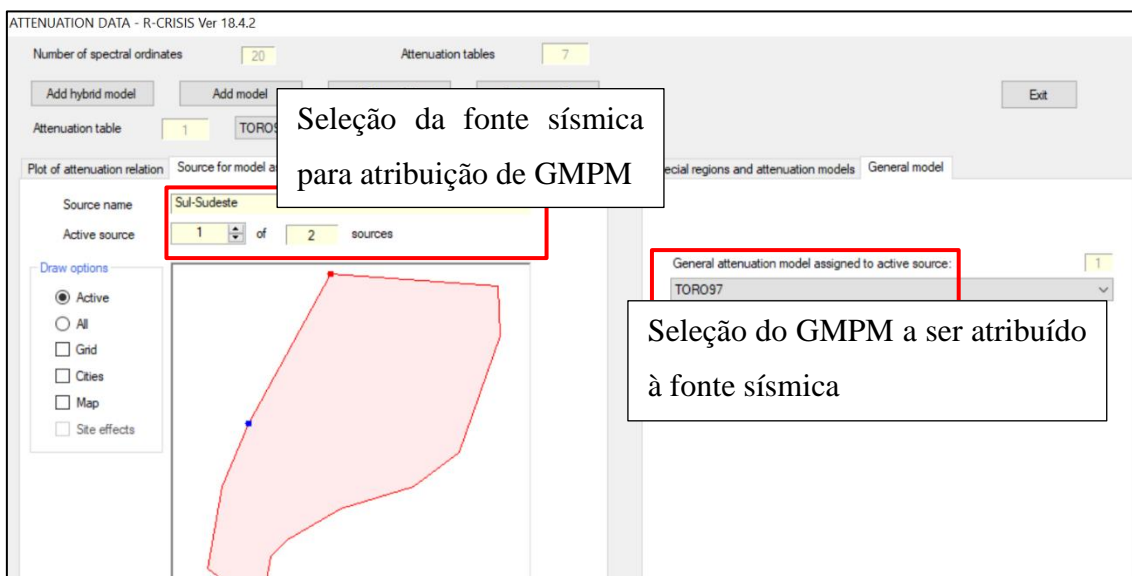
ATTENUATION DATA - R-CRISIS Ver 18.4.2

Number of spectral ordinates 20
Attenuation tables 7

Add hybrid model
Add model
Exit

Attenuation table 1
TORO9

Seleção da fonte sísmica para atribuição de GMPM

Plot of attenuation relation
Source for model a
ecial regions and attenuation models
General model

Source name Sul-Sudeste
Active source 1 of 2 sources

Draw options
Active
All
Grid
Cities
Map
Site effects

General attenuation model assigned to active source: 1
TORO97

Seleção do GMPM a ser atribuído à fonte sísmica